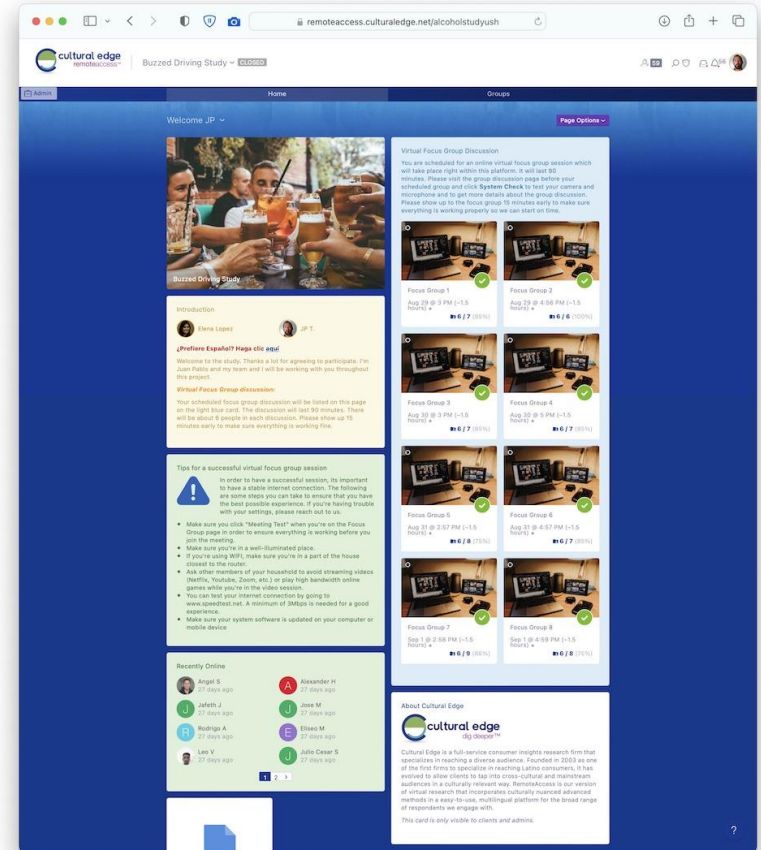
remoteaccess.culturaledge.net/alcoholstudyush

cultural edge remoteaccess™

Buzzed Driving Study CLOSED

Admin

Home

Groups

Welcome JP

Page Options

Buzzed Driving Study

Introduction

Elena Lopez

JP T.

¿Prefiere Español? Haga clic aqui

Welcome to the study. Thanks a lot for agreeing to participate. I'm Juan Pablo and my team and I will be working with you throughout this project.

Virtual Focus Group discussion:

Your scheduled focus group discussion will be listed on this page on the light blue card. The discussion will last 90 minutes. There will be about 6 people in each discussion. Please show up 15 minutes early to make sure everything is working fine.

Tips for a successful virtual focus group session

In order to have a successful session, its important to have a stable internet connection. The following are some steps you can take to ensure that you have the best possible experience. If you're having trouble with your settings, please reach out to us.

- Make sure you click "Meeting Test" when you're on the Focus Group page in order to ensure everything is working before you join the meeting.
- Make sure you're in a well-illuminated place.
- If you're using WiFi, make sure you're in a part of the house closest to the router.
- Ask other members of your household to avoid streaming videos (Netflix, Youtube, Zoom, etc.) or play high bandwidth online games while you're in the video session.
- You can test your internet connection by going to www.speedtest.net. A minimum of 3Mbps is needed for a good experience.
- Make sure your system software is updated on your computer or mobile device

Recently Online

Angel S 27 days ago
Alexander H 27 days ago
Jafeth J 27 days ago
Jose M 27 days ago
Rodrigo A 27 days ago
Eliseo M 27 days ago
Leo V 27 days ago
Julio Cesar S 27 days ago

1 2 >

Virtual Focus Group Discussion

You are scheduled for an online virtual focus group session which will take place right within this platform. It will last 90 minutes. Please visit the group discussion page before your scheduled group and click System Check to test your camera and microphone and to get more details about the group discussion. Please show up to the focus group 15 minutes early to make sure everything is working properly so we can start on time.

Focus Group 1
Aug 29 @ 3 PM (~1.5 hours)
6 / 7 (86%)

Focus Group 2
Aug 29 @ 4:56 PM (~1.5 hours)
6 / 6 (100%)

Focus Group 3
Aug 30 @ 3 PM (~1.5 hours)
6 / 7 (86%)

Focus Group 4
Aug 30 @ 5 PM (~1.5 hours)
6 / 7 (86%)

Focus Group 5
Aug 31 @ 2:57 PM (~1.5 hours)
6 / 8 (75%)

Focus Group 6
Aug 31 @ 4:57 PM (~1.5 hours)
6 / 7 (86%)

Focus Group 7
Sep 1 @ 2:56 PM (~1.5 hours)
6 / 9 (66%)

Focus Group 8
Sep 1 @ 4:59 PM (~1.5 hours)
6 / 8 (75%)

About Cultural Edge

cultural edge dig deeper™

Cultural Edge is a full-service consumer insights research firm that specializes in reaching a diverse audience. Founded in 2003 as one of the first firms to specialize in reaching Latino consumers, it has evolved to allow clients to tap into cross-cultural and mainstream audiences in a culturally relevant way. RemoteAccess is our version of virtual research that incorporates culturally nuanced advanced methods in a easy-to-use, multilingual platform for the broad range of respondents we engage with.

This card is only visible to clients and admins.

?